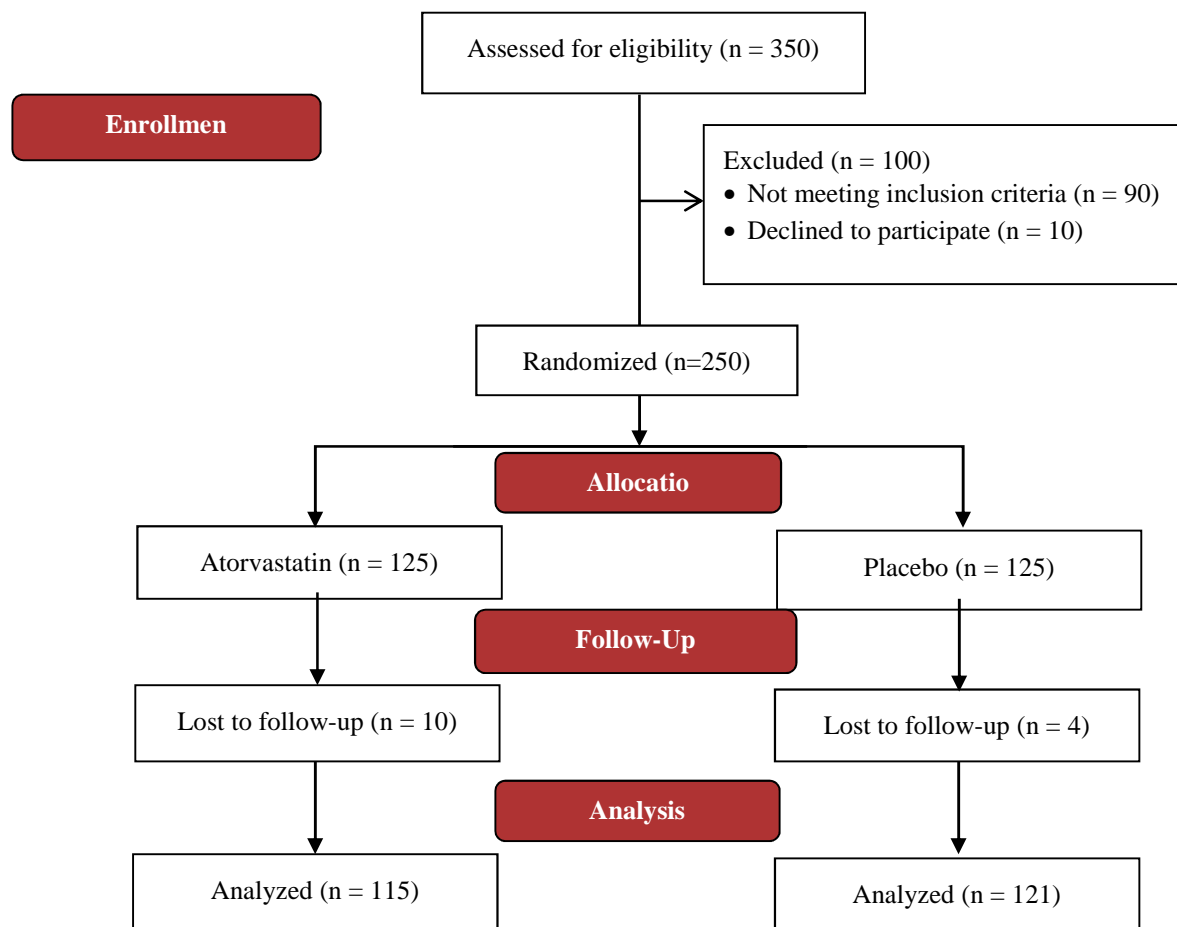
Assessed for eligibility (n = 350)

Enrollmen

Excluded (n = 100)
• Not meeting inclusion criteria (n = 90)
• Declined to participate (n = 10)

Randomized (n=250)

Allocatio

Atorvastatin (n = 125)

Placebo (n = 125)

Follow-Up

Lost to follow-up (n = 10)

Lost to follow-up (n = 4)

Analysis

Analyzed (n = 115)

Analyzed (n = 121)